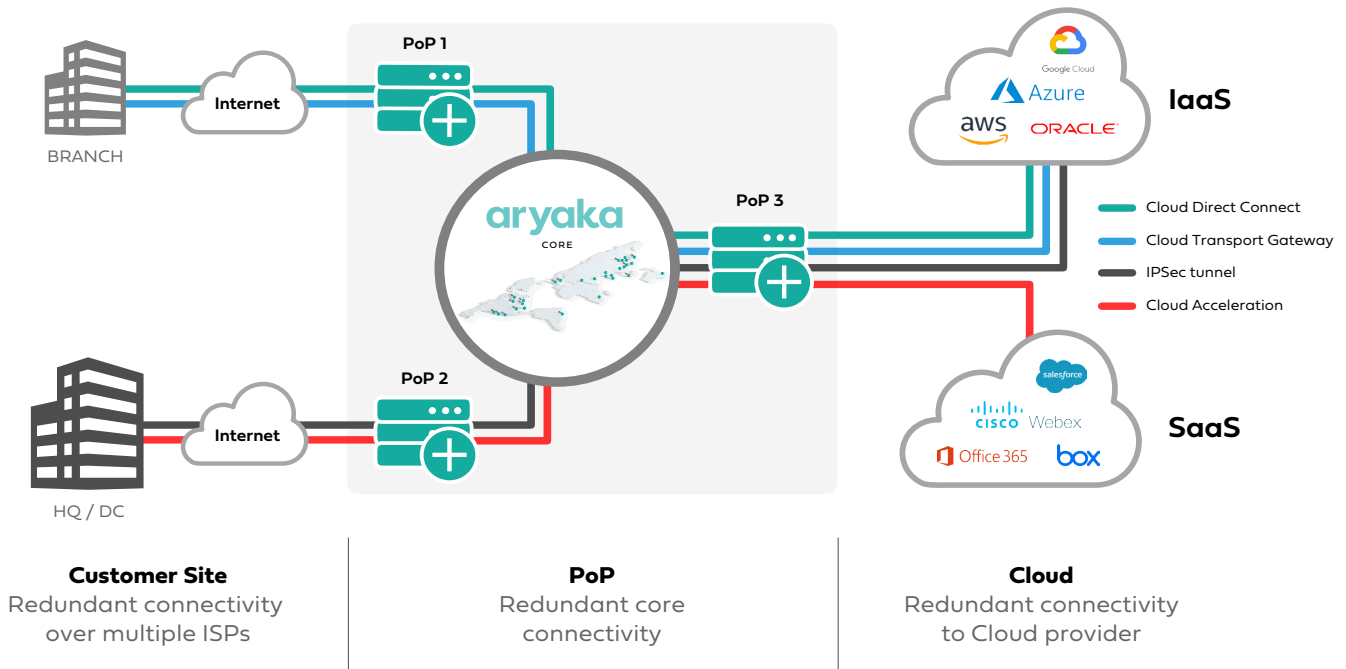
BRANCH

Internet

PoP 1

aryaka
CORE

PoP 3

PoP 2

Internet

HQ / DC

Google Cloud
Azure
aws
ORACLE

IaaS

Cloud Direct Connect
Cloud Transport Gateway
IPSec tunnel
Cloud Acceleration

salesforce
cisco Webex
Office 365
box

SaaS

Customer Site
Redundant connectivity over multiple ISPs

PoP
Redundant core connectivity

Cloud
Redundant connectivity to Cloud provider